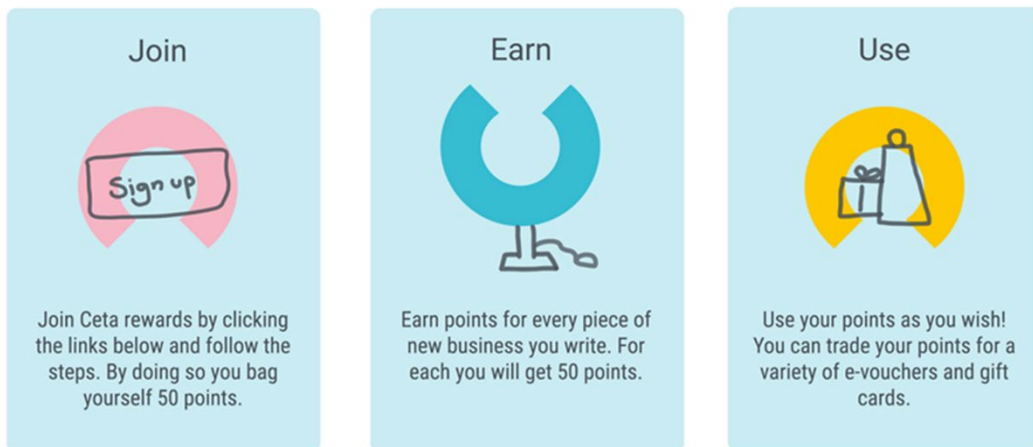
Join

Sign up

Join Ceta rewards by clicking the links below and follow the steps. By doing so you bag yourself 50 points.

Earn

Earn points for every piece of new business you write. For each you will get 50 points.

Use

Use your points as you wish! You can trade your points for a variety of e-vouchers and gift cards.